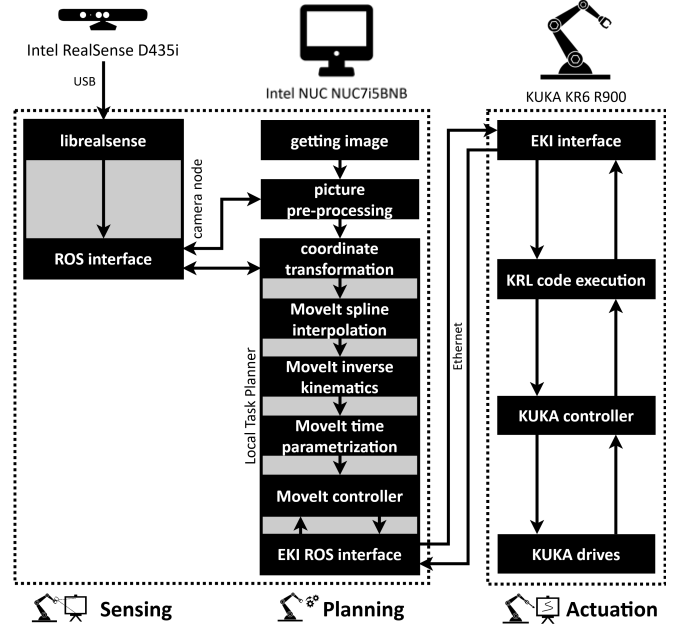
Intel RealSense D435i

USB

Intel NUC NUC7i5BNB

KUKA KR6 R900

librealsense

camera node

ROS interface

getting image

picture pre-processing

coordinate transformation

MoveIt spline interpolation

MoveIt inverse kinematics

MoveIt time parametrization

MoveIt controller

EKI ROS interface

Local Task Planner

Ethernet

EKI interface

KRL code execution

KUKA controller

KUKA drives

Sensing

Planning

Actuation